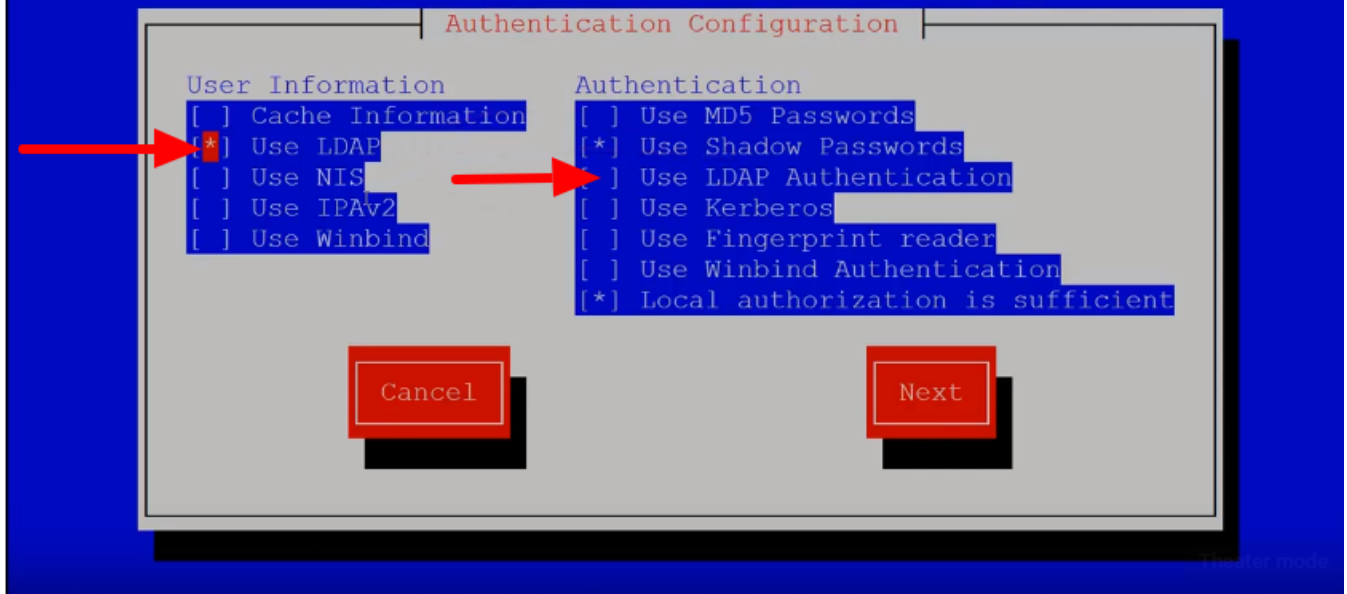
Authentication Configuration

User Information
[ ] Cache Information
[*] Use LDAP
[ ] Use NIS
[ ] Use IPAv2
[ ] Use Winbind

Authentication
[ ] Use MD5 Passwords
[*] Use Shadow Passwords
[ ] Use LDAP Authentication
[ ] Use Kerberos
[ ] Use Fingerprint reader
[ ] Use Winbind Authentication
[*] Local authorization is sufficient

Cancel

Next

Theater mode